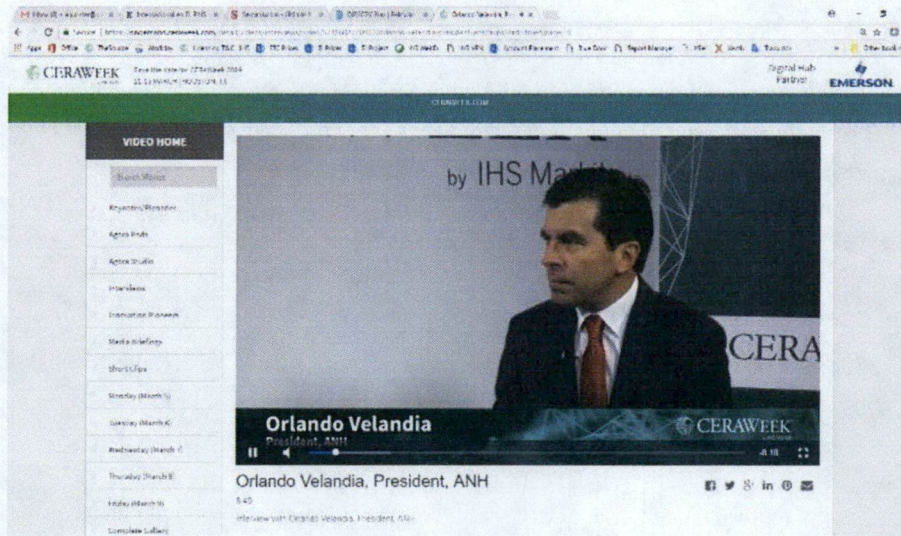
CERAWEEK

Save the date for CERAWeek 2024

Digital Hub Partner

EMERSON

CERAWEEK.COM

VIDEO HOME

Search Videos

Keynotes/Plenaries

Agora Stage

Agora Studio

Interviews

Innovation Pioneers

Media Briefings

Short Clips

Monday (March 5)

Tuesday (March 6)

Wednesday (March 7)

Thursday (March 8)

Friday (March 9)

Complete Gallery

by IHS Markit

CERA

Orlando Velandia

President, ANH

CERAWEEK

Orlando Velandia, President, ANH

5:45

Interview with Orlando Velandia, President, ANH